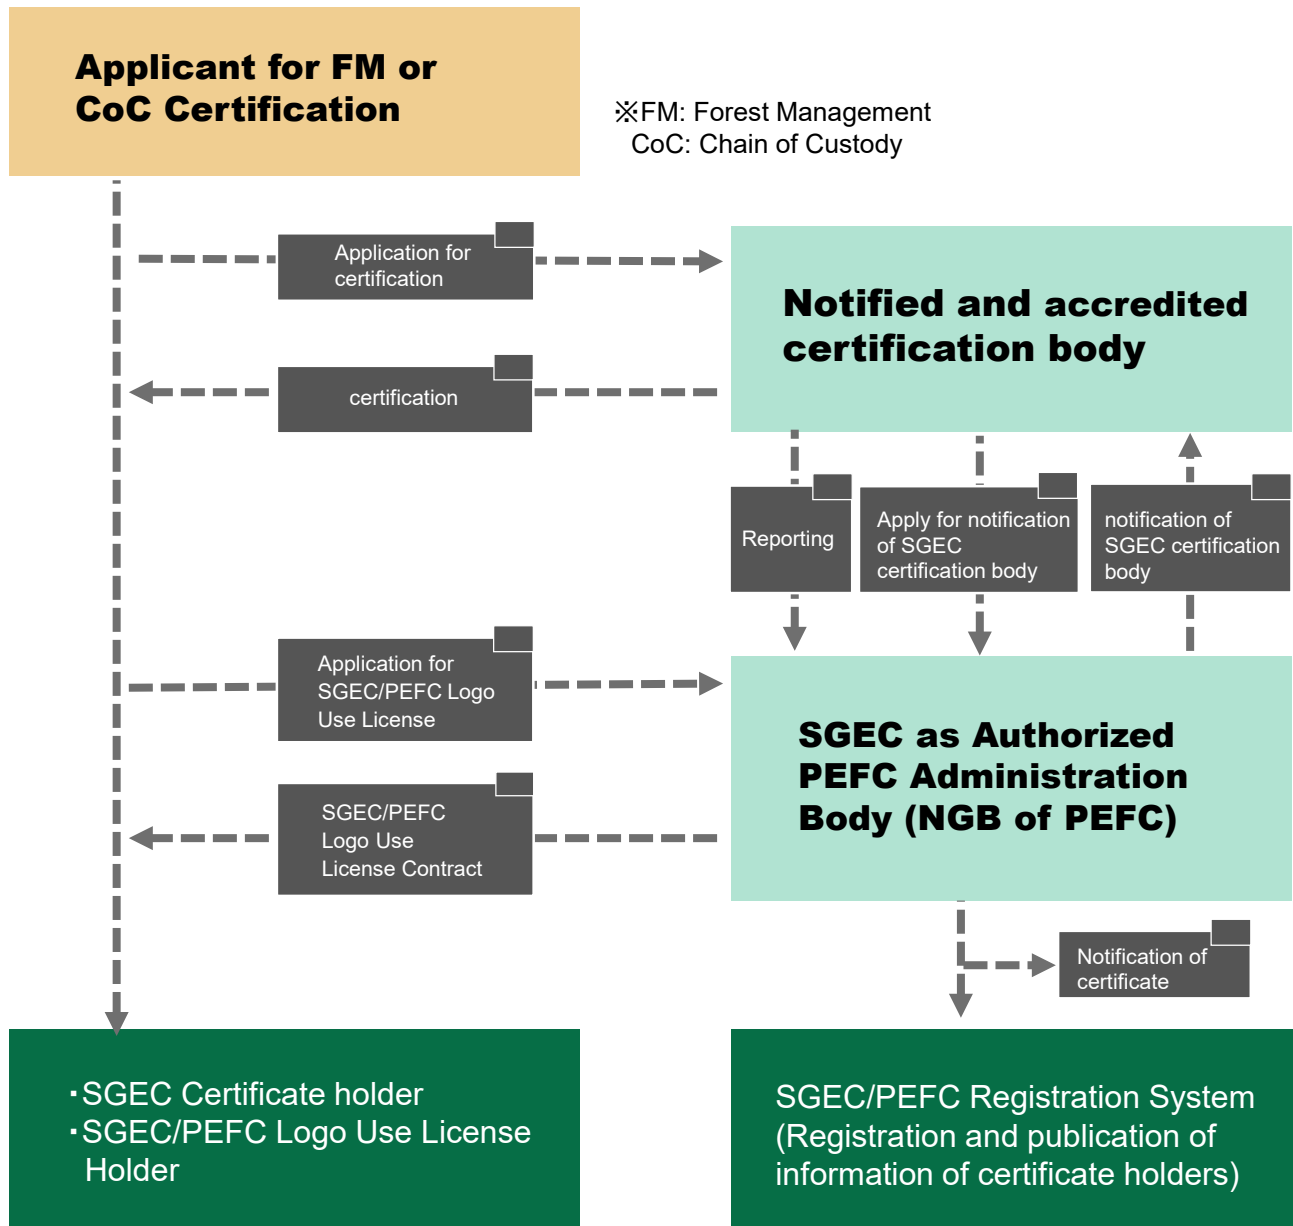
Applicant for FM or CoC Certification

※FM: Forest Management
CoC: Chain of Custody

Application for certification

Notified and accredited certification body

certification

Reporting

Apply for notification of SGEC certification body

notification of SGEC certification body

Application for SGEC/PEFC Logo Use License

SGEC as Authorized PEFC Administration Body (NGB of PEFC)

SGEC/PEFC Logo Use License Contract

Notification of certificate

・SGEC Certificate holder
・SGEC/PEFC Logo Use License Holder

SGEC/PEFC Registration System (Registration and publication of information of certificate holders)